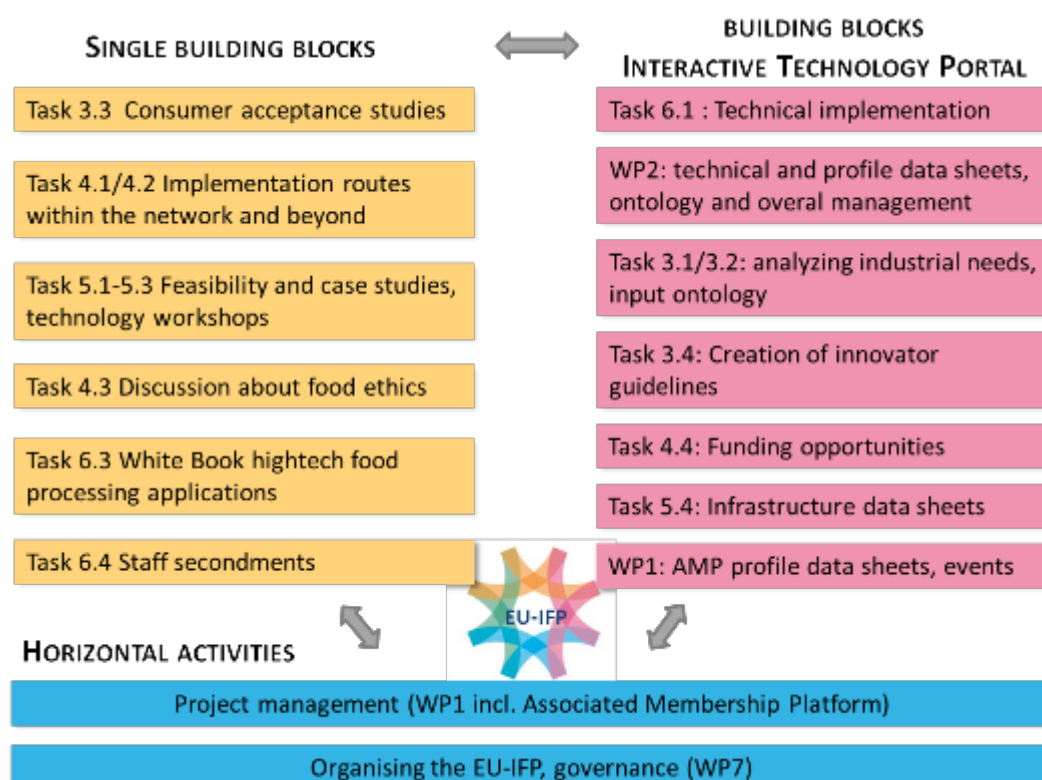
SINGLE BUILDING BLOCKS

Task 3.3 Consumer acceptance studies

Task 4.1/4.2 Implementation routes within the network and beyond

Task 5.1-5.3 Feasibility and case studies, technology workshops

Task 4.3 Discussion about food ethics

Task 6.3 White Book hightech food processing applications

Task 6.4 Staff secondments

BUILDING BLOCKS
INTERACTIVE TECHNOLOGY PORTAL

Task 6.1 : Technical implementation

WP2: technical and profile data sheets, ontology and overal management

Task 3.1/3.2: analyzing industrial needs, input ontology

Task 3.4: Creation of innovator guidelines

Task 4.4: Funding opportunities

Task 5.4: Infrastructure data sheets

WP1: AMP profile data sheets, events

EU-IFP

HORIZONTAL ACTIVITIES

Project management (WP1 incl. Associated Membership Platform)

Organising the EU-IFP, governance (WP7)